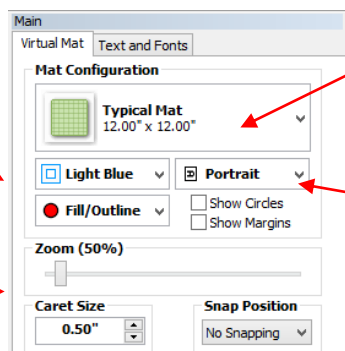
Main

Virtual Mat | Text and Fonts

Mat Configuration

Typical Mat
12.00" x 12.00"

Light Blue

Portrait

Fill/Outline

Show Circles

Show Margins

Zoom (50%)

Caret Size

0.50"

Snap Position

No Snapping